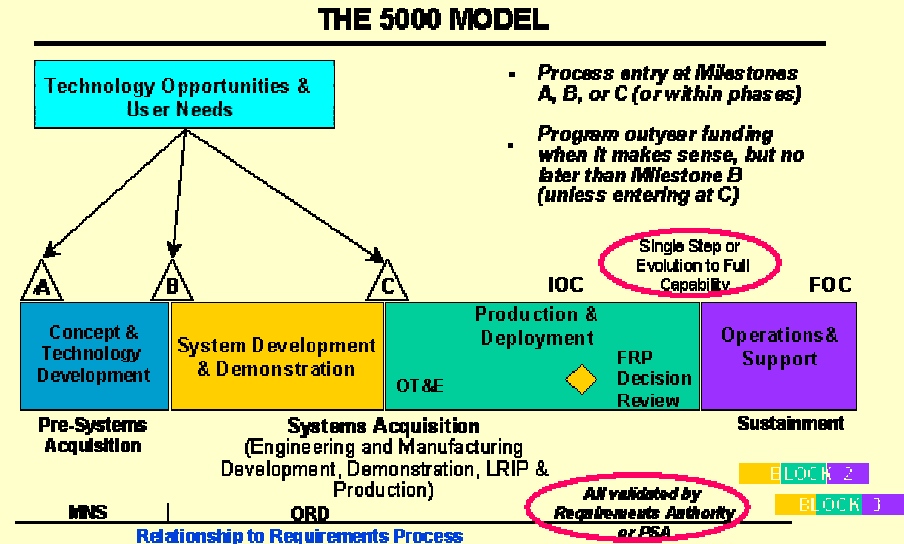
THE 5000 MODEL

Technology Opportunities & User Needs

▪ Process entry at Milestones A, B, or C (or within phases)

▪ Program outyear funding when it makes sense, but no later than Milestone B (unless entering at C)

Single Step or Evolution to Full Capability

A

B

C

IOC

FOC

Concept & Technology Development

System Development & Demonstration

Production & Deployment

OT&E

FRP Decision Review

Operations & Support

Pre-Systems Acquisition

Systems Acquisition (Engineering and Manufacturing Development, Demonstration, LRIP & Production)

Sustainment

BLOCK 2

BLOCK 3

MNS

ORD

All validated by Requirements Authority or PSA

Relationship to Requirements Process